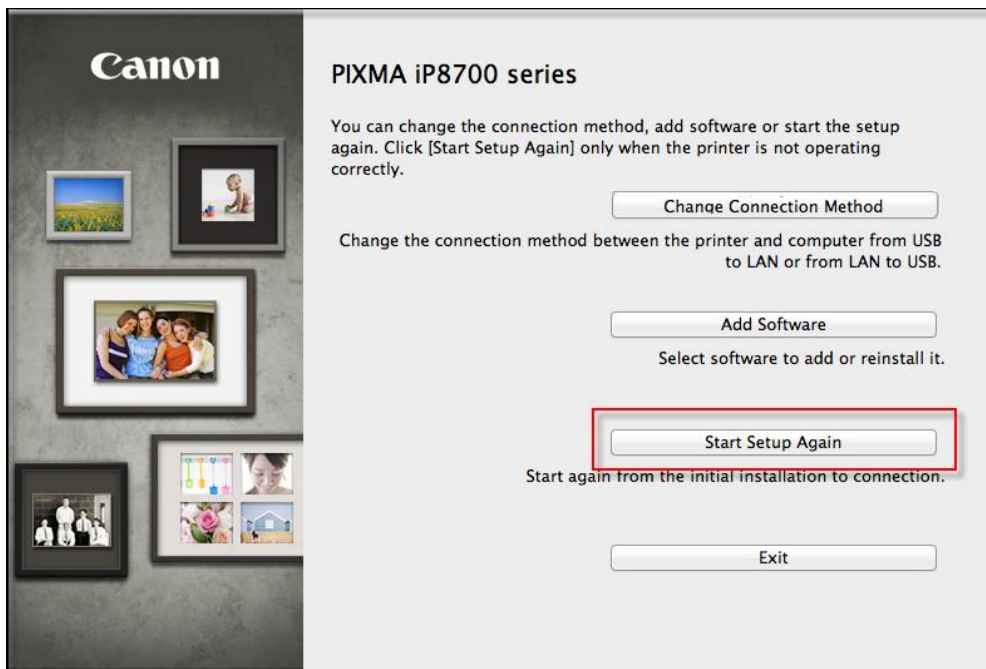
Canon

PIXMA iP8700 series

You can change the connection method, add software or start the setup again. Click [Start Setup Again] only when the printer is not operating correctly.

Change Connection Method

Change the connection method between the printer and computer from USB to LAN or from LAN to USB.

Add Software

Select software to add or reinstall it.

Start Setup Again

Start again from the initial installation to connection.

Exit